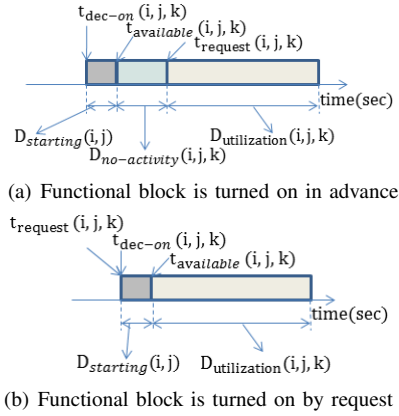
$t_{dec-on}$ (i, j, k)
$t_{available}$ (i, j, k)
$t_{request}$ (i, j, k)
time(sec)
$D_{starting}$(i, j)
$D_{no-activity}$(i, j, k)
$D_{utilization}$(i, j, k)

(a) Functional block is turned on in advance

$t_{request}$ (i, j, k)
$t_{dec-on}$ (i, j, k)
$t_{available}$ (i, j, k)
time(sec)
$D_{starting}$(i, j)
$D_{utilization}$(i, j, k)

(b) Functional block is turned on by request